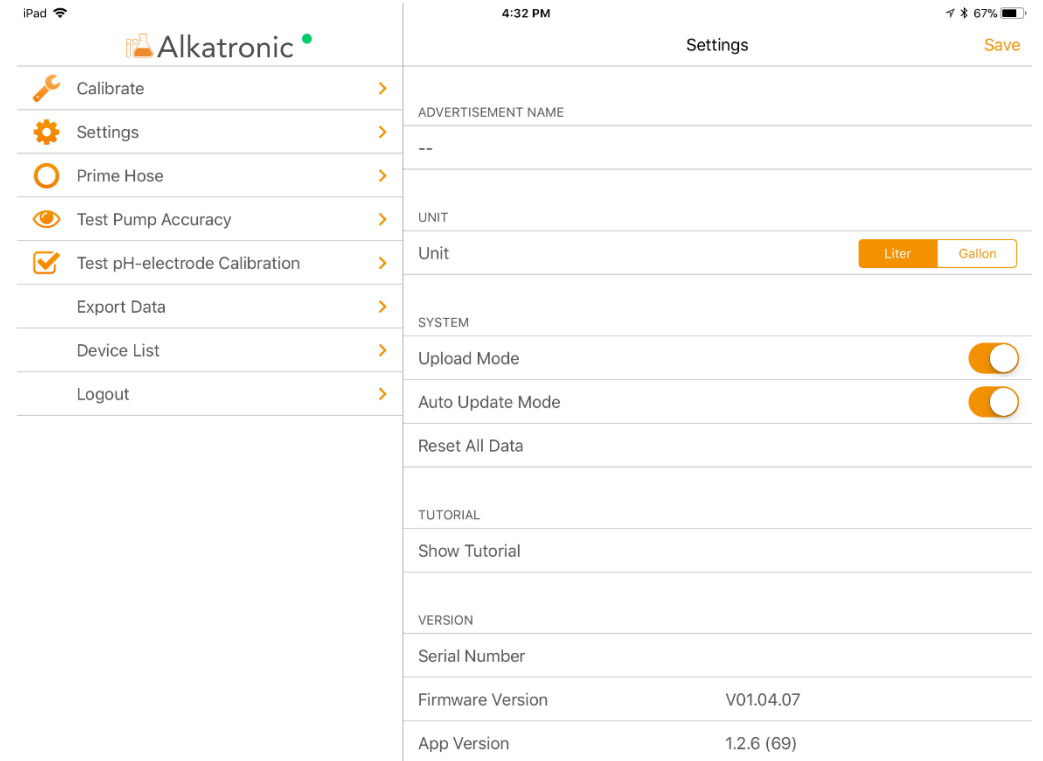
iPad
4:32 PM
67%

Alkatronic

Calibrate
Settings
Prime Hose
Test Pump Accuracy
Test pH-electrode Calibration
Export Data
Device List
Logout

Settings
Save

ADVERTISEMENT NAME
--

UNIT
Unit
Liter
Gallon

SYSTEM
Upload Mode
Auto Update Mode
Reset All Data

TUTORIAL
Show Tutorial

VERSION
Serial Number
Firmware Version V01.04.07
App Version 1.2.6 (69)